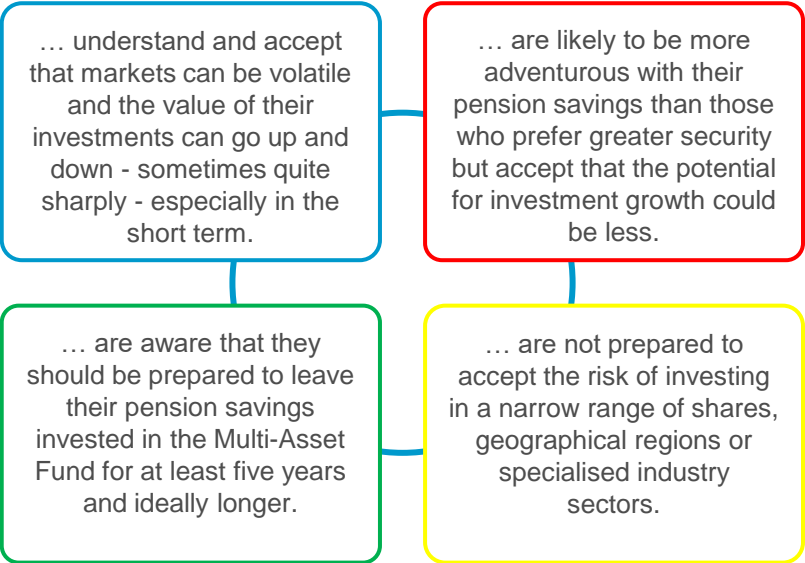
… understand and accept that markets can be volatile and the value of their investments can go up and down - sometimes quite sharply - especially in the short term.

… are likely to be more adventurous with their pension savings than those who prefer greater security but accept that the potential for investment growth could be less.

… are aware that they should be prepared to leave their pension savings invested in the Multi-Asset Fund for at least five years and ideally longer.

… are not prepared to accept the risk of investing in a narrow range of shares, geographical regions or specialised industry sectors.